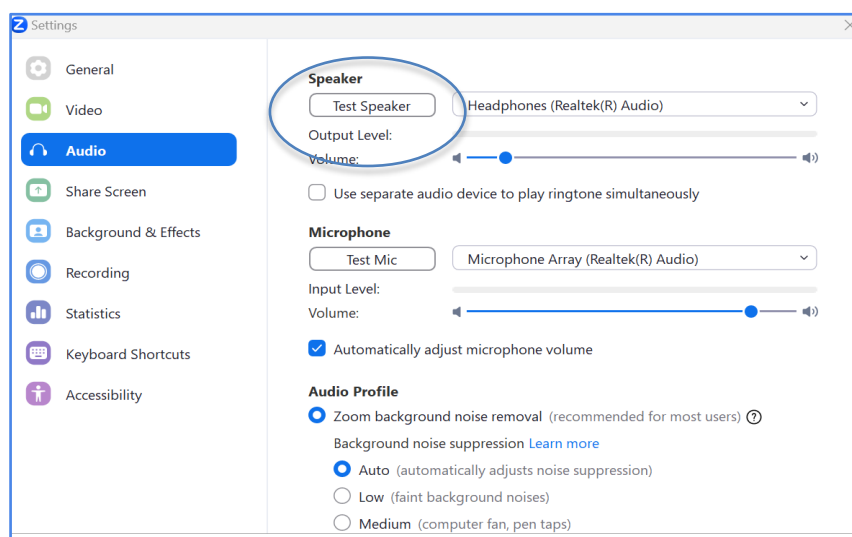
Settings

General
Video
Audio
Share Screen
Background & Effects
Recording
Statistics
Keyboard Shortcuts
Accessibility

Speaker
Test Speaker
Headphones (Realtek(R) Audio)
Output Level:
Volume:
Use separate audio device to play ringtone simultaneously

Microphone
Test Mic
Microphone Array (Realtek(R) Audio)
Input Level:
Volume:
Automatically adjust microphone volume

Audio Profile
Zoom background noise removal (recommended for most users) ?
Background noise suppression Learn more
Auto (automatically adjusts noise suppression)
Low (faint background noises)
Medium (computer fan, pen taps)